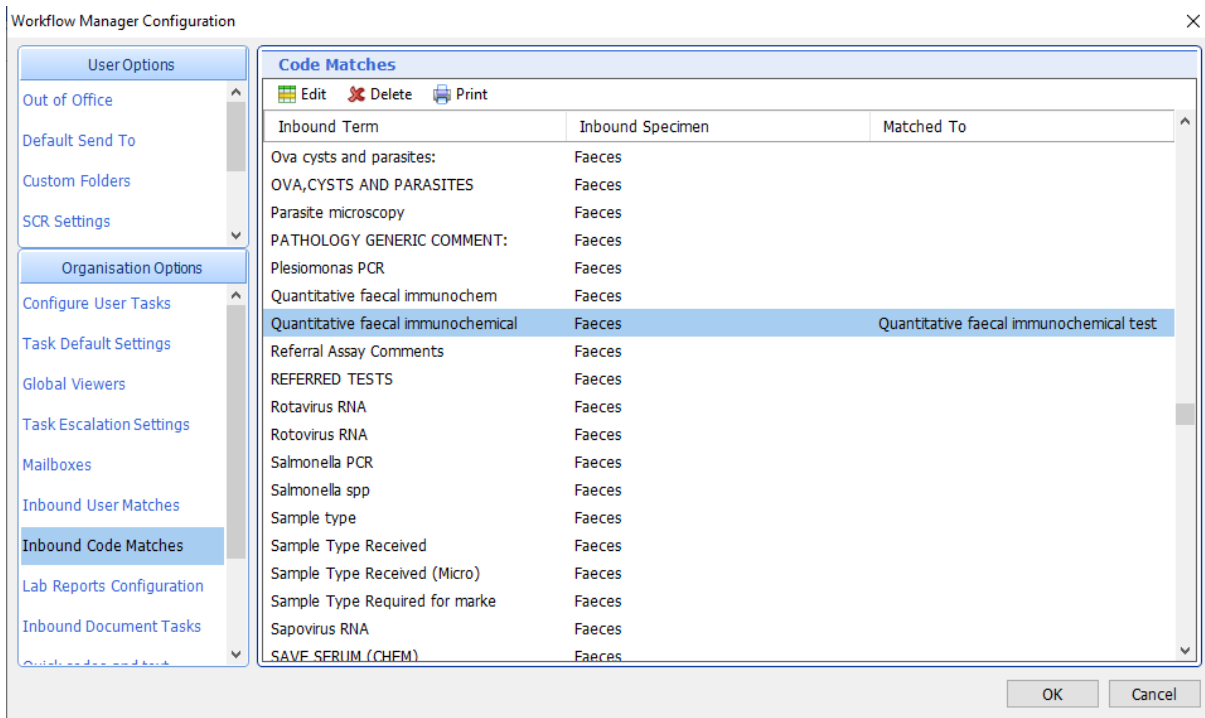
Workflow Manager Configuration

User Options

Out of Office

Default Send To

Custom Folders

SCR Settings

Organisation Options

Configure User Tasks

Task Default Settings

Global Viewers

Task Escalation Settings

Mailboxes

Inbound User Matches

Inbound Code Matches

Lab Reports Configuration

Inbound Document Tasks

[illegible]

Code Matches

Edit Delete Print

| Inbound Term | Inbound Specimen | Matched To |
|---|---|---|
| Ova cysts and parasites: | Faeces | |
| OVA,CYSTS AND PARASITES | Faeces | |
| Parasite microscopy | Faeces | |
| PATHOLOGY GENERIC COMMENT: | Faeces | |
| Plesiomonas PCR | Faeces | |
| Quantitative faecal immunochem | Faeces | |
| Quantitative faecal immunochemical | Faeces | Quantitative faecal immunochemical test |
| Referral Assay Comments | Faeces | |
| REFERRED TESTS | Faeces | |
| Rotavirus RNA | Faeces | |
| Rotovirus RNA | Faeces | |
| Salmonella PCR | Faeces | |
| Salmonella spp | Faeces | |
| Sample type | Faeces | |
| Sample Type Received | Faeces | |
| Sample Type Received (Micro) | Faeces | |
| Sample Type Required for marke | Faeces | |
| Sapovirus RNA | Faeces | |
| SAVE SERUM (CHEM) | Faeces | |

OK Cancel